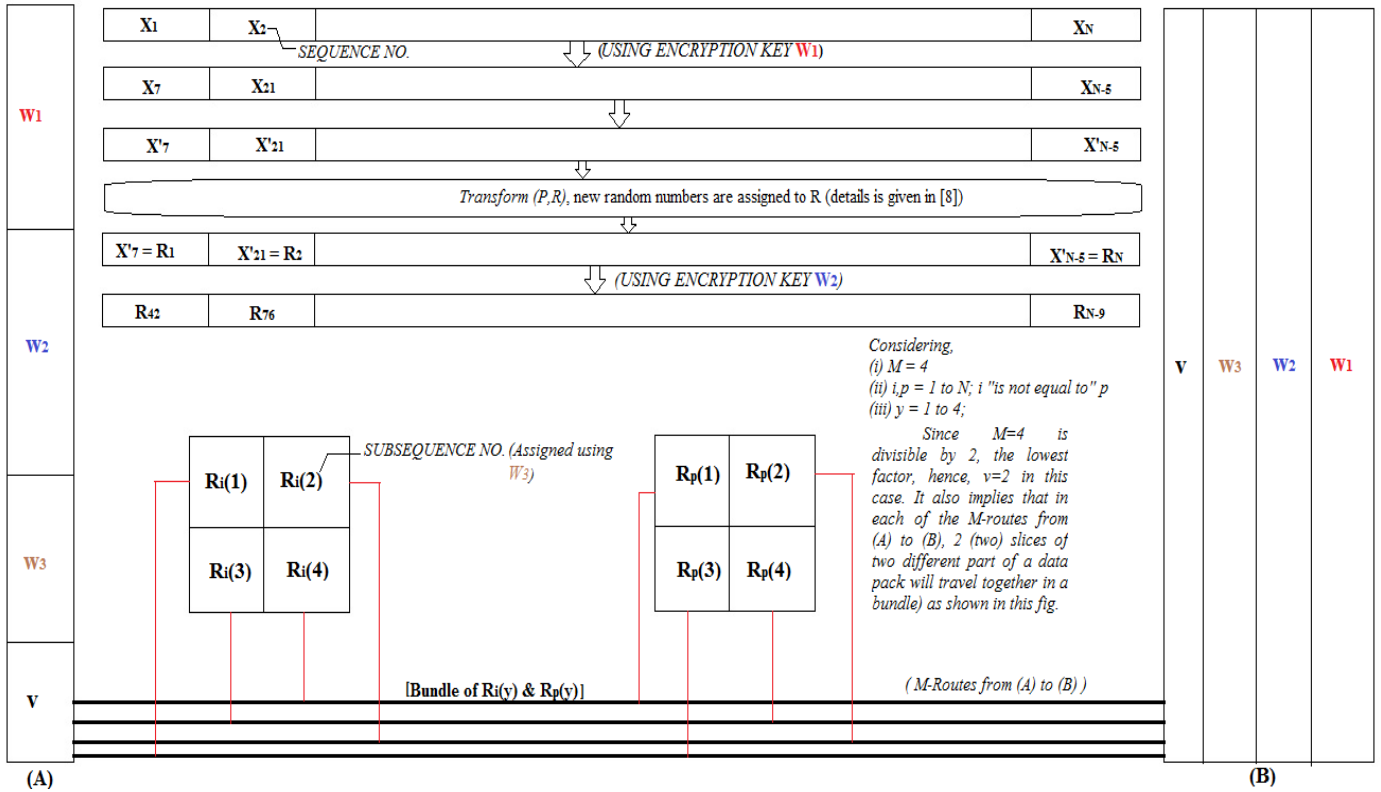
W1

W2

W3

V

(A)

| $X_1$ | $X_2$ | | $X_N$ |
|---|---|---|---|

SEQUENCE NO.

(USING ENCRYPTION KEY W1)

| $X_7$ | $X_{21}$ | | $X_{N-5}$ |
|---|---|---|---|

| $X'_7$ | $X'_{21}$ | | $X'_{N-5}$ |
|---|---|---|---|

Transform (P,R), new random numbers are assigned to R (details is given in [8])

| $X'_7 = R_1$ | $X'_{21} = R_2$ | | $X'_{N-5} = R_N$ |
|---|---|---|---|

(USING ENCRYPTION KEY W2)

| $R_{42}$ | $R_{76}$ | | $R_{N-9}$ |
|---|---|---|---|

Considering,
(i) M = 4
(ii) i,p = 1 to N; i "is not equal to" p
(iii) y = 1 to 4;

Since M=4 is divisible by 2, the lowest factor, hence, v=2 in this case. It also implies that in each of the M-routes from (A) to (B), 2 (two) slices of two different part of a data pack will travel together in a bundle) as shown in this fig.

SUBSEQUENCE NO. (Assigned using W3)

| $R_i(1)$ | $R_i(2)$ |
|---|---|
| $R_i(3)$ | $R_i(4)$ |

| $R_p(1)$ | $R_p(2)$ |
|---|---|
| $R_p(3)$ | $R_p(4)$ |

[Bundle of $R_i(y)$ & $R_p(y)$]

( M-Routes from (A) to (B) )

V W3 W2 W1

(B)